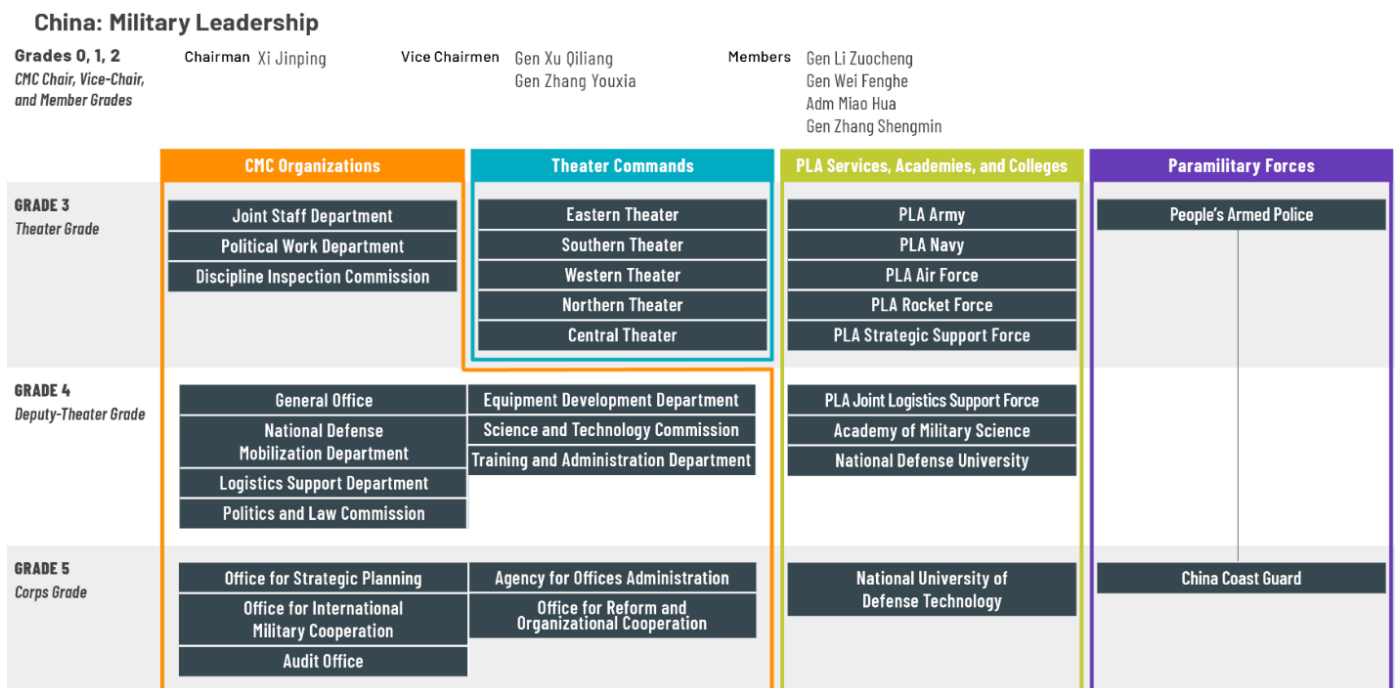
China: Military Leadership

Grades 0, 1, 2
CMC Chair, Vice-Chair, and Member Grades

Chairman Xi Jinping

Vice Chairmen Gen Xu Qiliang
Gen Zhang Youxia

Members Gen Li Zuocheng
Gen Wei Fenghe
Adm Miao Hua
Gen Zhang Shengmin

CMC Organizations

Theater Commands

PLA Services, Academies, and Colleges

Paramilitary Forces

GRADE 3
Theater Grade

Joint Staff Department
Political Work Department
Discipline Inspection Commission

Eastern Theater
Southern Theater
Western Theater
Northern Theater
Central Theater

PLA Army
PLA Navy
PLA Air Force
PLA Rocket Force
PLA Strategic Support Force

People's Armed Police

GRADE 4
Deputy-Theater Grade

General Office
National Defense Mobilization Department
Logistics Support Department
Politics and Law Commission

Equipment Development Department
Science and Technology Commission
Training and Administration Department

PLA Joint Logistics Support Force
Academy of Military Science
National Defense University

GRADE 5
Corps Grade

Office for Strategic Planning
Office for International Military Cooperation
Audit Office

Agency for Offices Administration
Office for Reform and Organizational Cooperation

National University of Defense Technology

China Coast Guard